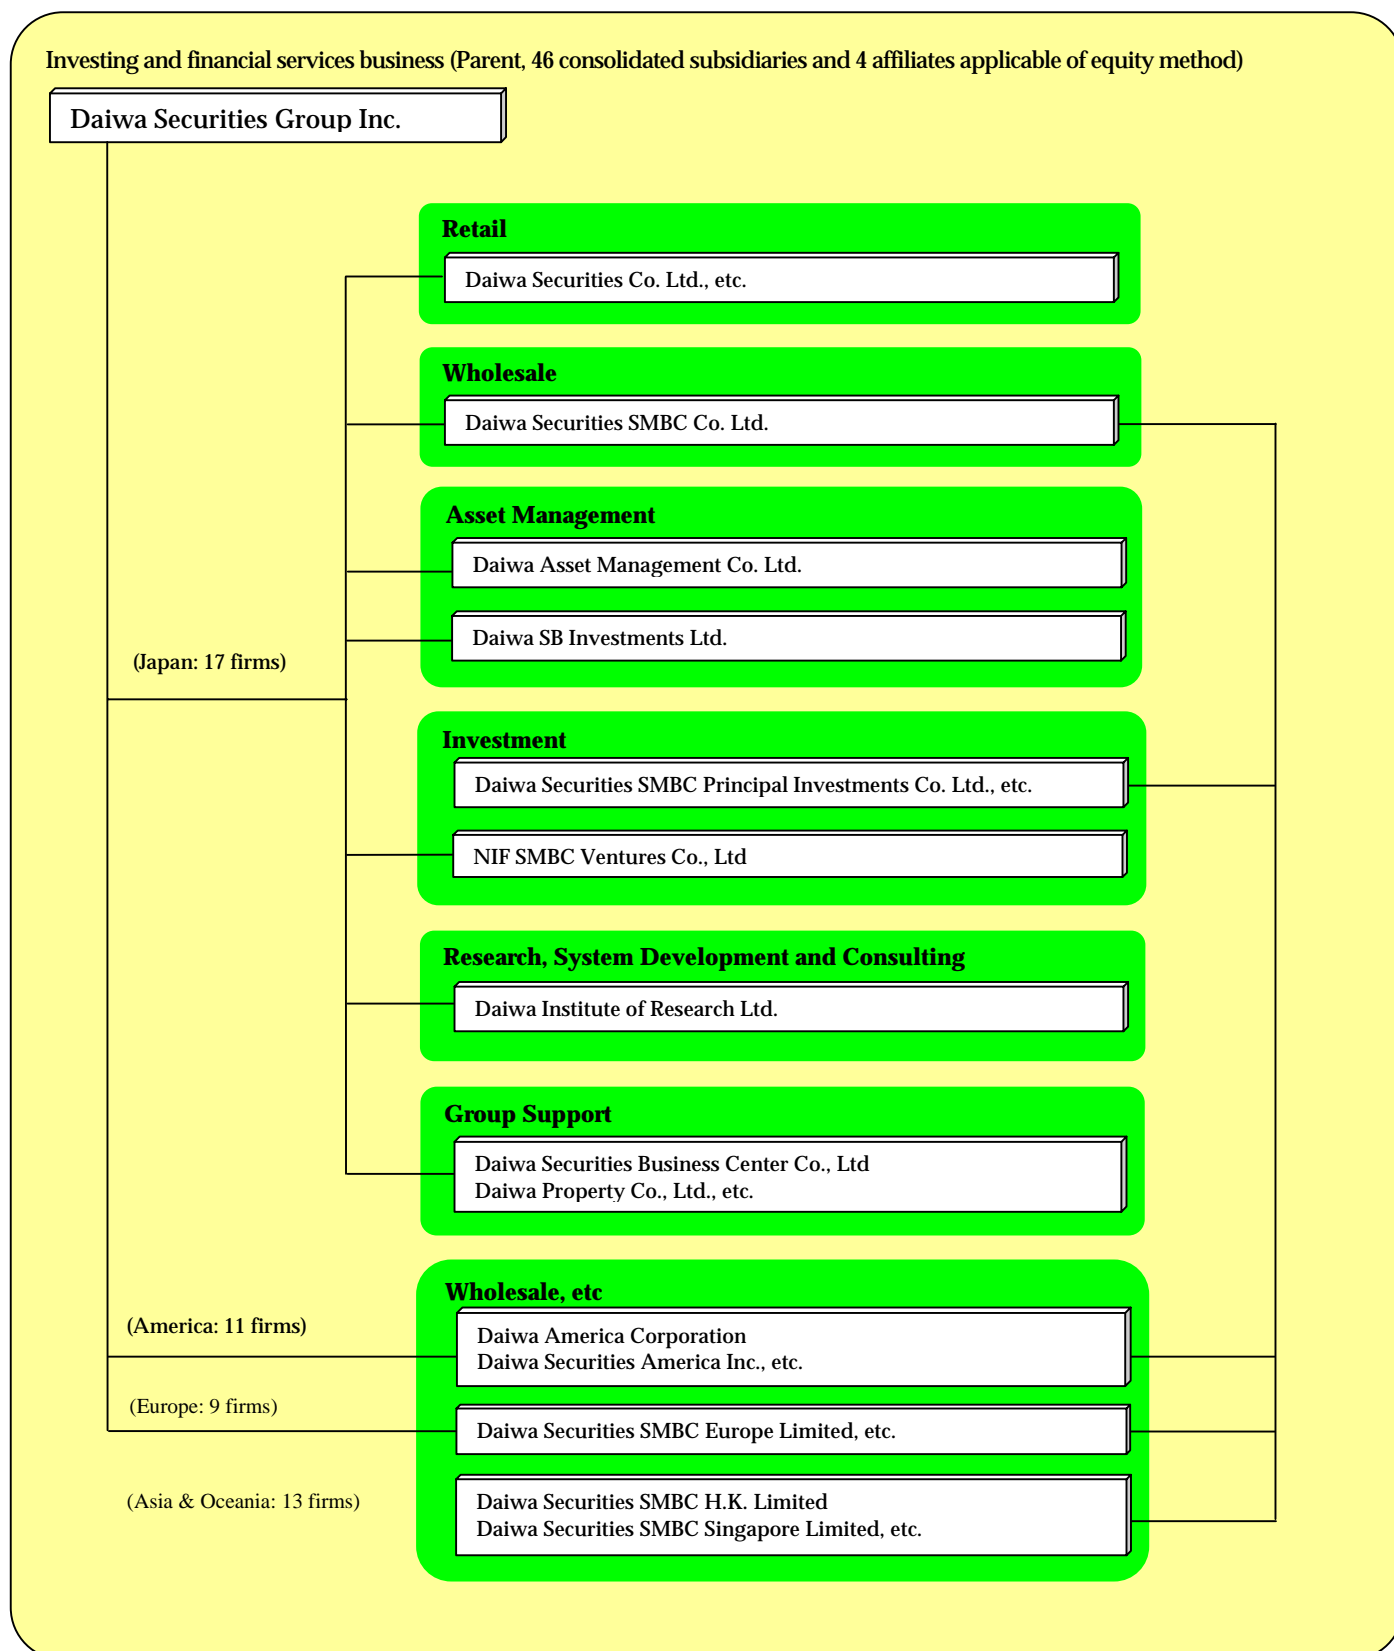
Investing and financial services business (Parent, 46 consolidated subsidiaries and 4 affiliates applicable of equity method)

Daiwa Securities Group Inc.

Retail

Daiwa Securities Co. Ltd., etc.

Wholesale

Daiwa Securities SMBC Co. Ltd.

Asset Management

Daiwa Asset Management Co. Ltd.

Daiwa SB Investments Ltd.

(Japan: 17 firms)

Investment

Daiwa Securities SMBC Principal Investments Co. Ltd., etc.

NIF SMBC Ventures Co., Ltd

Research, System Development and Consulting

Daiwa Institute of Research Ltd.

Group Support

Daiwa Securities Business Center Co., Ltd
Daiwa Property Co., Ltd., etc.

Wholesale, etc

(America: 11 firms)

Daiwa America Corporation
Daiwa Securities America Inc., etc.

(Europe: 9 firms)

Daiwa Securities SMBC Europe Limited, etc.

(Asia & Oceania: 13 firms)

Daiwa Securities SMBC H.K. Limited
Daiwa Securities SMBC Singapore Limited, etc.